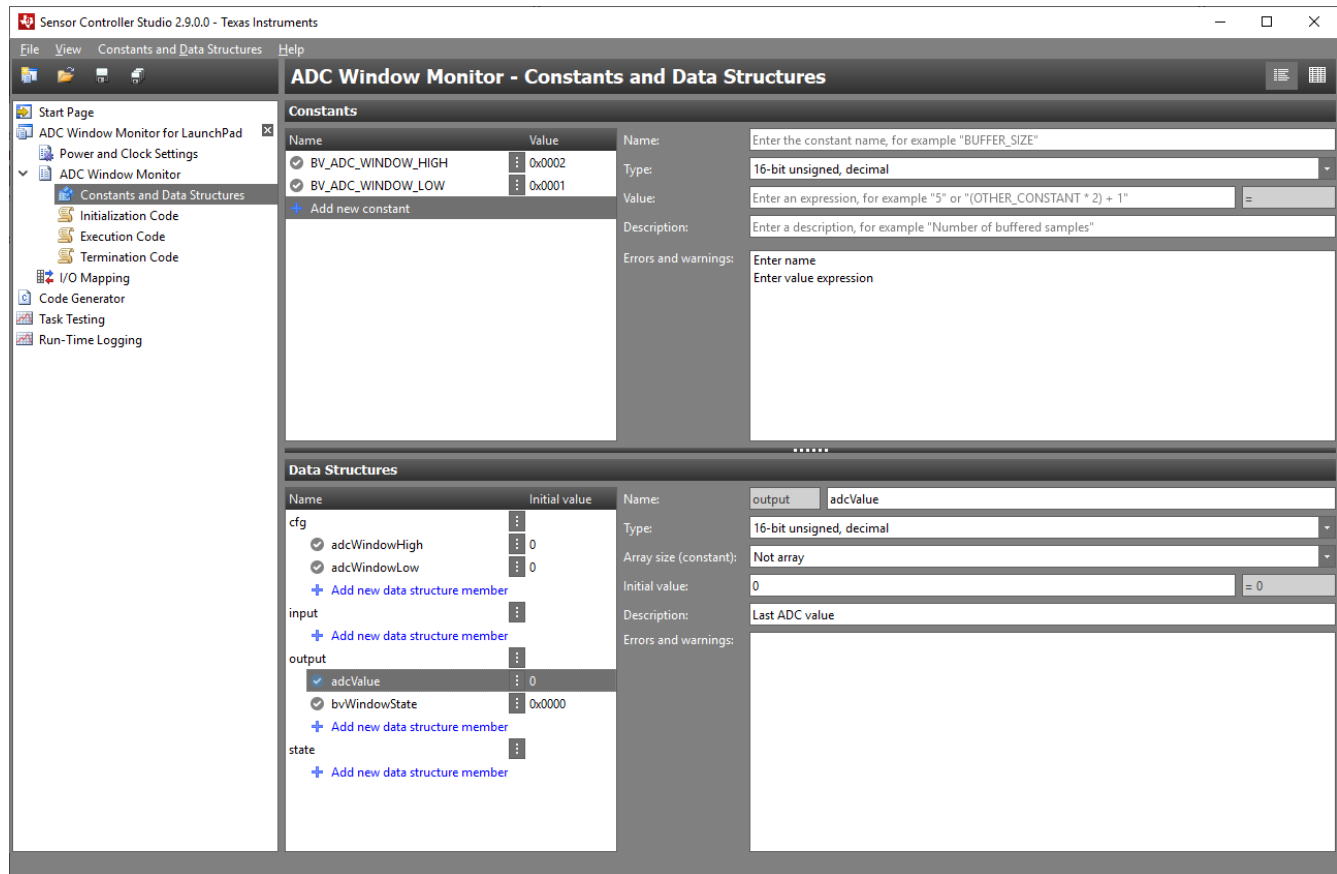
Sensor Controller Studio 2.9.0.0 - Texas Instruments

File View Constants and Data Structures Help

ADC Window Monitor - Constants and Data Structures

Start Page
ADC Window Monitor for LaunchPad
Power and Clock Settings
ADC Window Monitor
Constants and Data Structures
Initialization Code
Execution Code
Termination Code
I/O Mapping
Code Generator
Task Testing
Run-Time Logging

Constants

| Name | Value |
|---|---|
| BV_ADC_WINDOW_HIGH | 0x0002 |
| BV_ADC_WINDOW_LOW | 0x0001 |

+ Add new constant

Name: Enter the constant name, for example "BUFFER_SIZE"
Type: 16-bit unsigned, decimal
Value: Enter an expression, for example "5" or "(OTHER_CONSTANT * 2) + 1" =
Description: Enter a description, for example "Number of buffered samples"
Errors and warnings: Enter name
Enter value expression

Data Structures

| Name | Initial value |
|---|---|
| cfg | |
| adcWindowHigh | 0 |
| adcWindowLow | 0 |
| + Add new data structure member | |
| input | |
| + Add new data structure member | |
| output | |
| adcValue | 0 |
| bvWindowState | 0x0000 |
| + Add new data structure member | |
| state | |
| + Add new data structure member | |

Name: output adcValue
Type: 16-bit unsigned, decimal
Array size (constant): Not array
Initial value: 0 = 0
Description: Last ADC value
Errors and warnings: